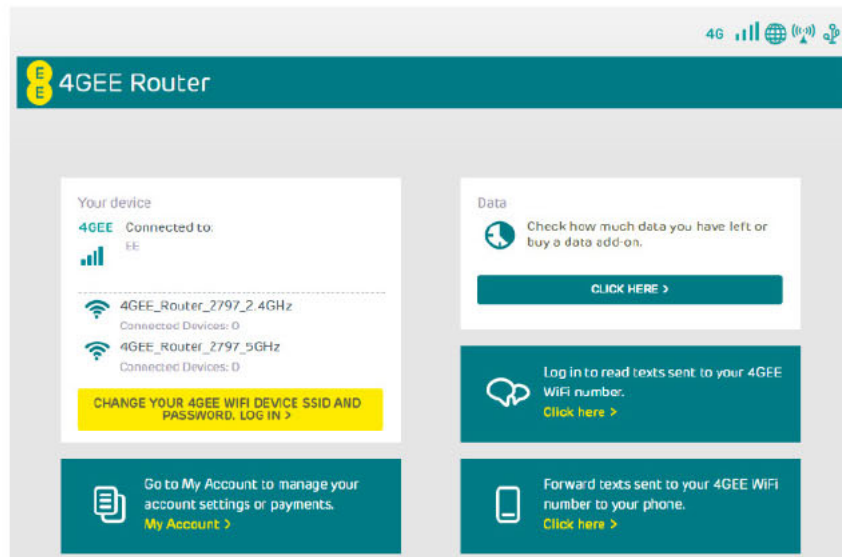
4G

4GEE Router

Your device

4GEE Connected to:
EE

4GEE_Router_2797_2.4GHz
Connected Devices: 0

4GEE_Router_2797_5GHz
Connected Devices: 0

CHANGE YOUR 4GEE WIFI DEVICE SSID AND PASSWORD. LOG IN >

Data

Check how much data you have left or buy a data add-on.

CLICK HERE >

Log in to read texts sent to your 4GEE WiFi number.
Click here >

Go to My Account to manage your account settings or payments.
My Account >

Forward texts sent to your 4GEE WiFi number to your phone.
Click here >